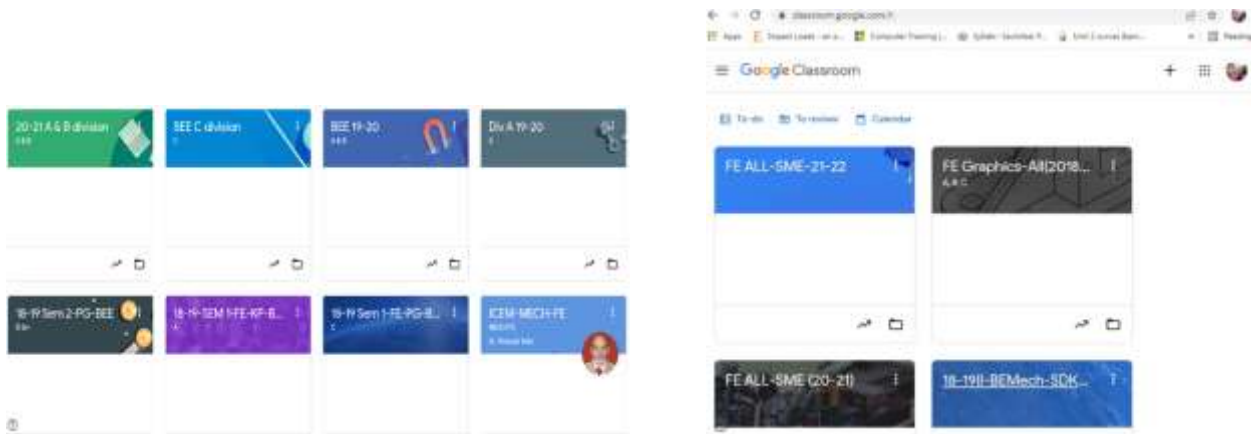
20-21 A & B division
BEE C division
BEE 19-20
Div A 19-20
18-19 Sem 2-PG-BEE
18-19-SEM 1-FE-KP-B...
18-19 Sem 1-FE-PG-B...
ICEM-MECH-FE

classroom.google.com/h
Apps
Google Classroom
To-do
To review
Calendar
FE ALL-SME-21-22
FE Graphics-All(2018...
A, B C
FE ALL-SME (20-21)
18-19II-BEMech-SDK...